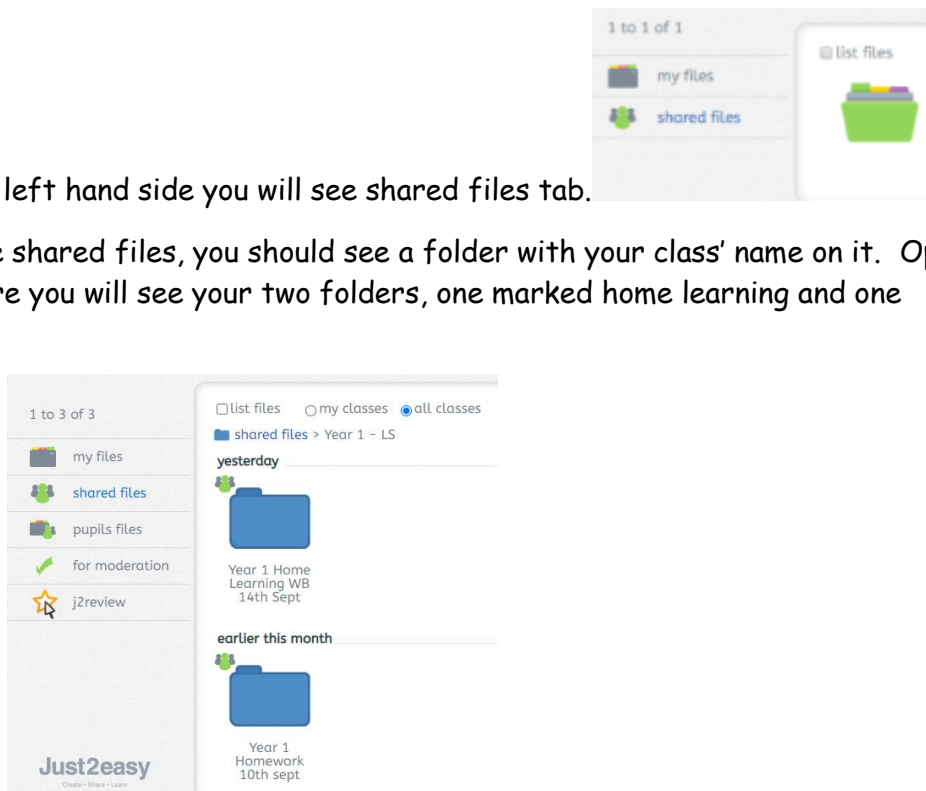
1 to 1 of 1

list files

my files

shared files

left hand side you will see shared files tab.

shared files, you should see a folder with your class' name on it. Op

re you will see your two folders, one marked home learning and one

1 to 3 of 3

my files

shared files

pupils files

for moderation

j2review

Just2easy

Create • Share • Learn

list files my classes all classes

shared files > Year 1 - LS

yesterday

Year 1 Home Learning WB 14th Sept

earlier this month

Year 1 Homework 10th sept